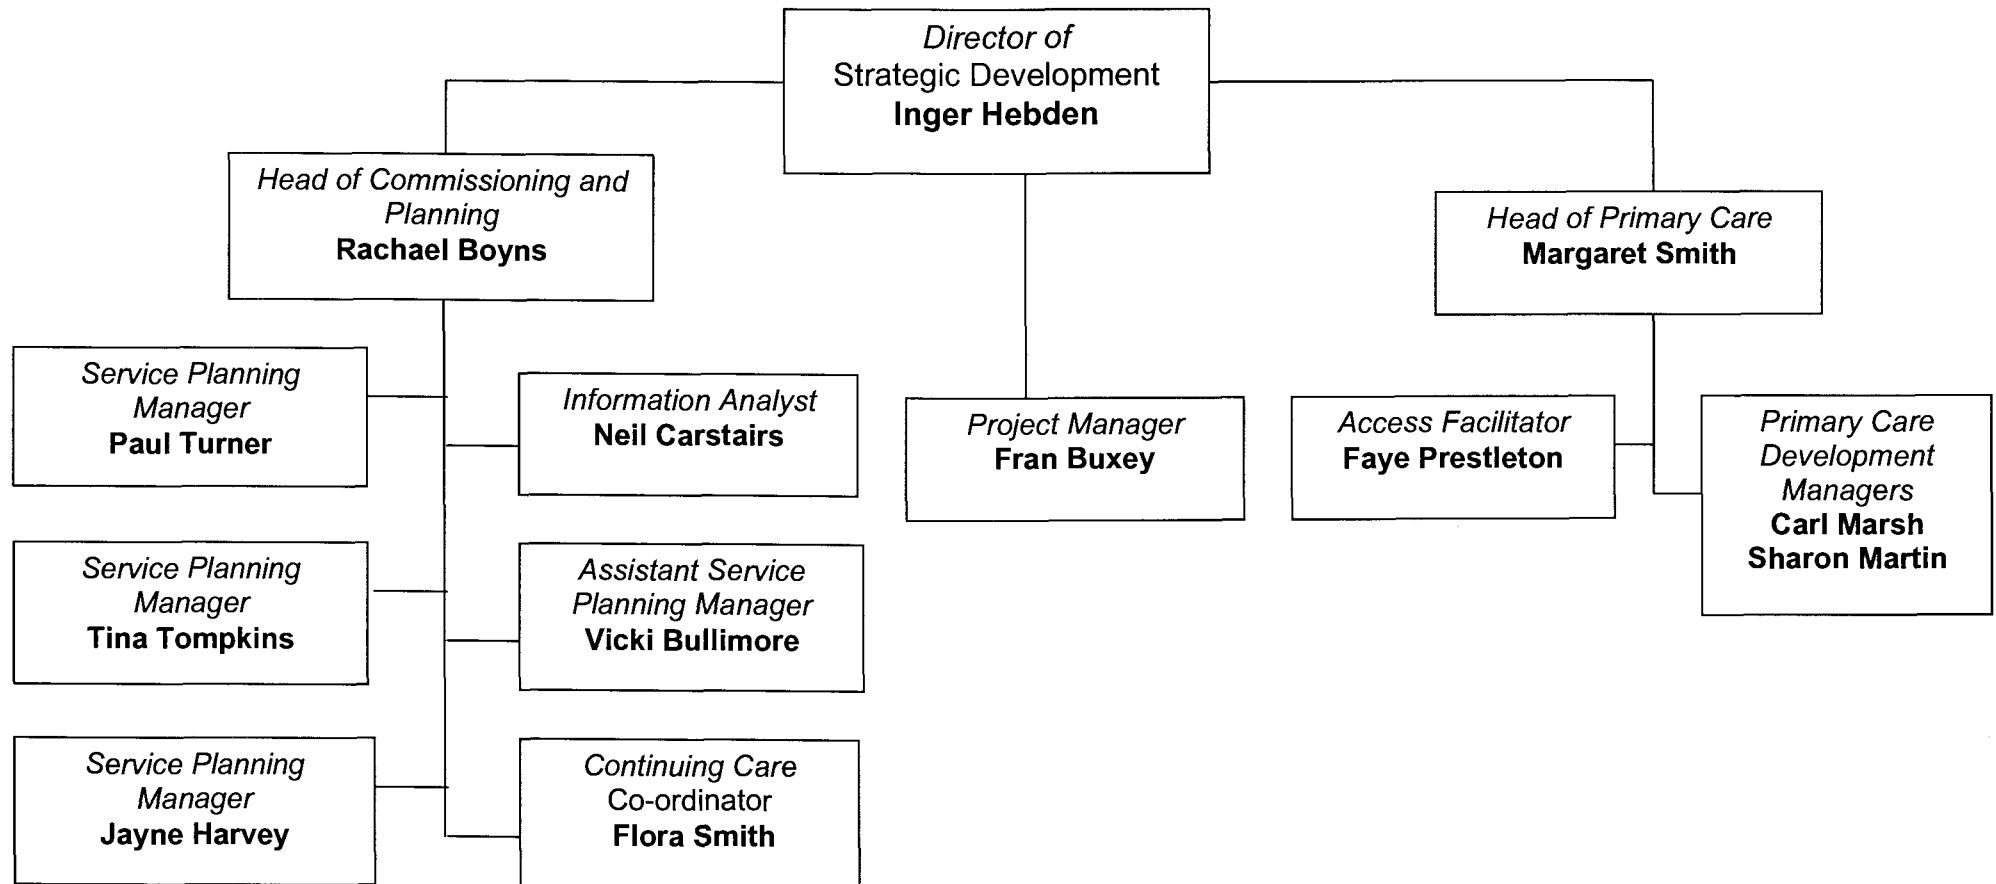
Director of Strategic Development
**Inger Hebden**

Head of Commissioning and Planning
**Rachael Boyns**

Head of Primary Care
**Margaret Smith**

Service Planning Manager
**Paul Turner**

Information Analyst
**Neil Carstairs**

Project Manager
**Fran Buxey**

Access Facilitator
**Faye Prestleton**

Primary Care Development Managers
**Carl Marsh**
**Sharon Martin**

Service Planning Manager
**Tina Tompkins**

Assistant Service Planning Manager
**Vicki Bullimore**

Service Planning Manager
**Jayne Harvey**

Continuing Care Co-ordinator
**Flora Smith**